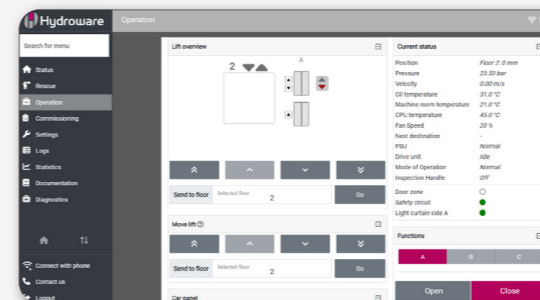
Hydroware

Operation

Search for menu

Status
Rescue
Operation
Commissioning
Settings
Logs
Statistics
Documentation
Diagnostics

Connect with phone
Contact us
Logout

Lift overview

2

A

Send to floor
Selected floor
2
Go

Move lift

Send to floor
Selected floor
2
Go

Car panel

Current status

| | |
|---|---|
| Position | Floor 2: 0 mm |
| Pressure | 23.00 bar |
| Velocity | 0.00 m/s |
| Oil temperature | 31.0 °C |
| Machine room temperature | 21.0 °C |
| CPU temperature | 45.0 °C |
| Fan Speed | 20 % |
| Next destination | - |
| PSU | Normal |
| Drive unit | Idle |
| Mode of Operation | Normal |
| Inspection Handle | Off |
| Door zone | |
| Safety circuit | |
| Light curtain side A | |

Functions

A
B
C

Open
Close